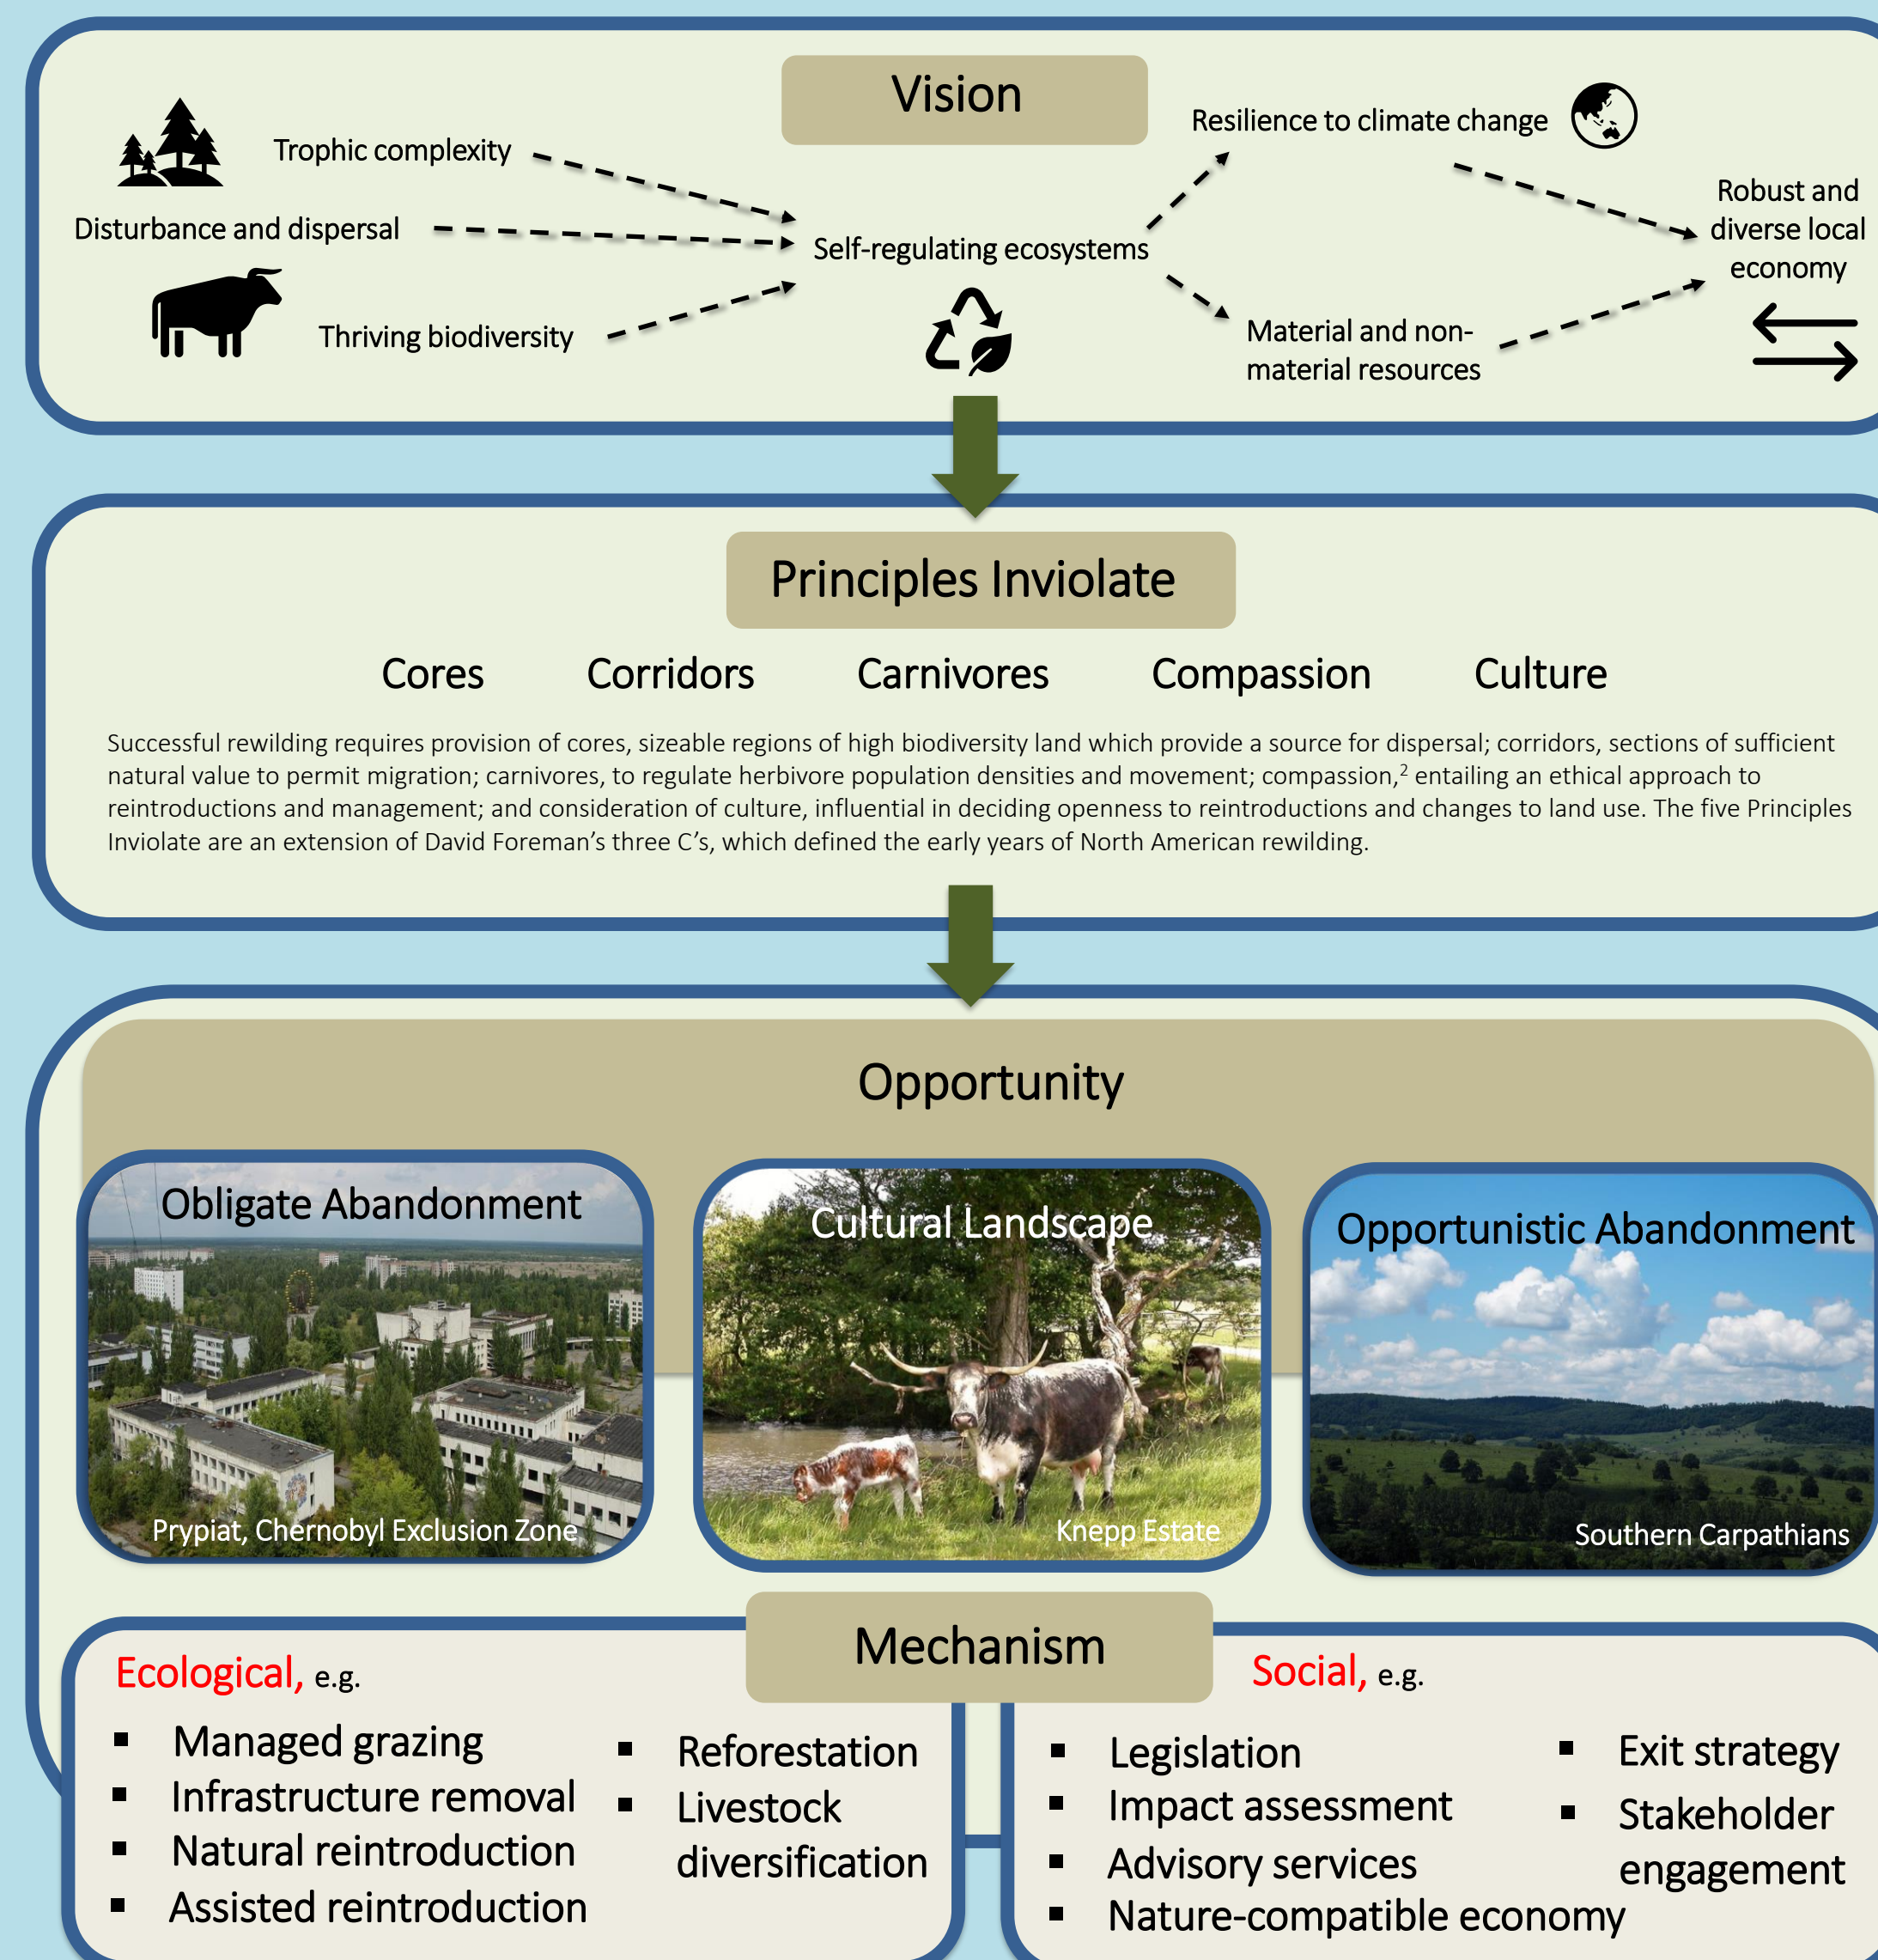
Vision

Trophic complexity

Disturbance and dispersal

Thriving biodiversity

Self-regulating ecosystems

Resilience to climate change

Material and non-material resources

Robust and diverse local economy

Principles Inviolate

Cores Corridors Carnivores Compassion Culture

Successful rewilding requires provision of cores, sizeable regions of high biodiversity land which provide a source for dispersal; corridors, sections of sufficient natural value to permit migration; carnivores, to regulate herbivore population densities and movement; compassion,$^2$ entailing an ethical approach to reintroductions and management; and consideration of culture, influential in deciding openness to reintroductions and changes to land use. The five Principles Inviolate are an extension of David Foreman's three C's, which defined the early years of North American rewilding.

Opportunity

Obligate Abandonment

Prypiat, Chernobyl Exclusion Zone

Cultural Landscape

Knepp Estate

Opportunistic Abandonment

Southern Carpathians

Mechanism

Ecological, e.g.

▪ Managed grazing
▪ Infrastructure removal
▪ Natural reintroduction
▪ Assisted reintroduction
▪ Reforestation
▪ Livestock diversification

Social, e.g.

▪ Legislation
▪ Impact assessment
▪ Advisory services
▪ Nature-compatible economy
▪ Exit strategy
▪ Stakeholder engagement